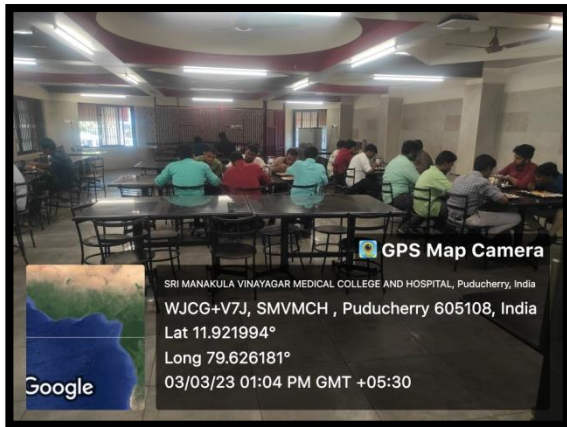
GPS Map Camera

SRI MANAKULA VINAYAGAR MEDICAL COLLEGE AND HOSPITAL, Puducherry, India

WJCG+V7J, SMVMCH , Puducherry 605108, India

Lat 11.921994°

Long 79.626181°

03/03/23 01:04 PM GMT +05:30

Google